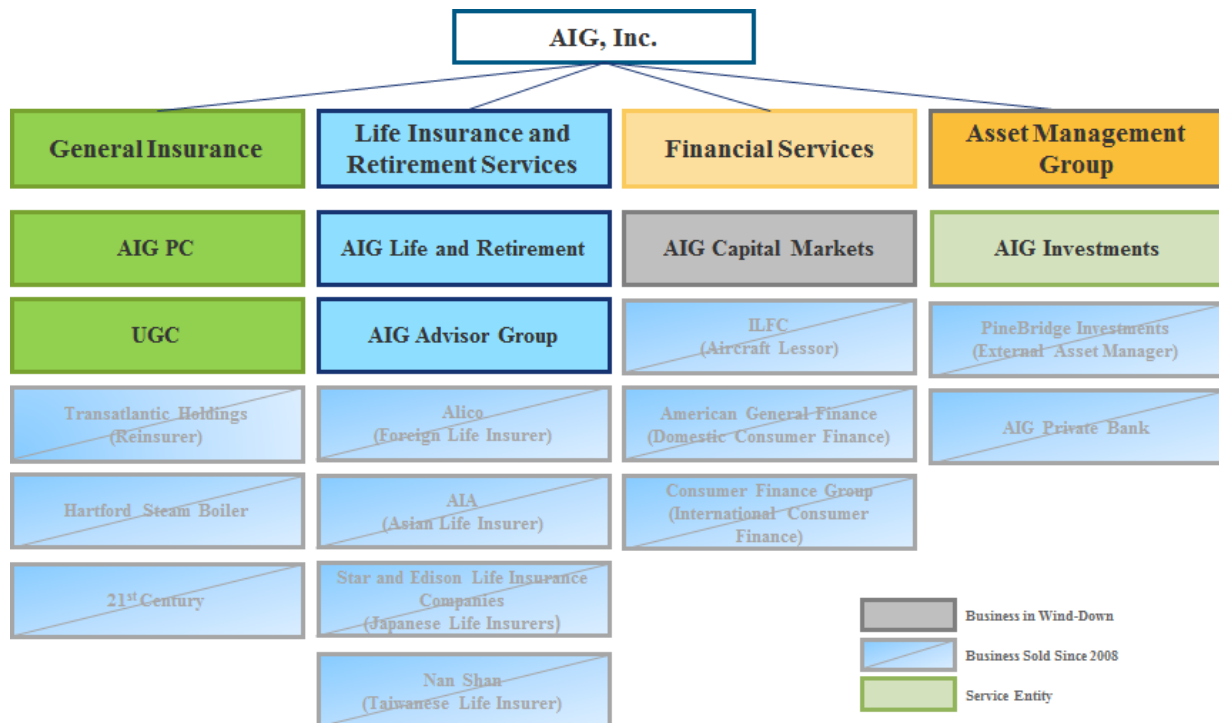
AIG, Inc.

General Insurance

Life Insurance and Retirement Services

Financial Services

Asset Management Group

AIG PC

UGC

Transatlantic Holdings (Reinsurer)

Hartford Steam Boiler

21$^{st}$ Century

AIG Life and Retirement

AIG Advisor Group

Alico (Foreign Life Insurer)

AIA (Asian Life Insurer)

Star and Edison Life Insurance Companies (Japanese Life Insurers)

Nan Shan (Taiwanese Life Insurer)

AIG Capital Markets

ILFC (Aircraft Lessor)

American General Finance (Domestic Consumer Finance)

Consumer Finance Group (International Consumer Finance)

AIG Investments

PineBridge Investments (External Asset Manager)

AIG Private Bank

Business in Wind-Down

Business Sold Since 2008

Service Entity